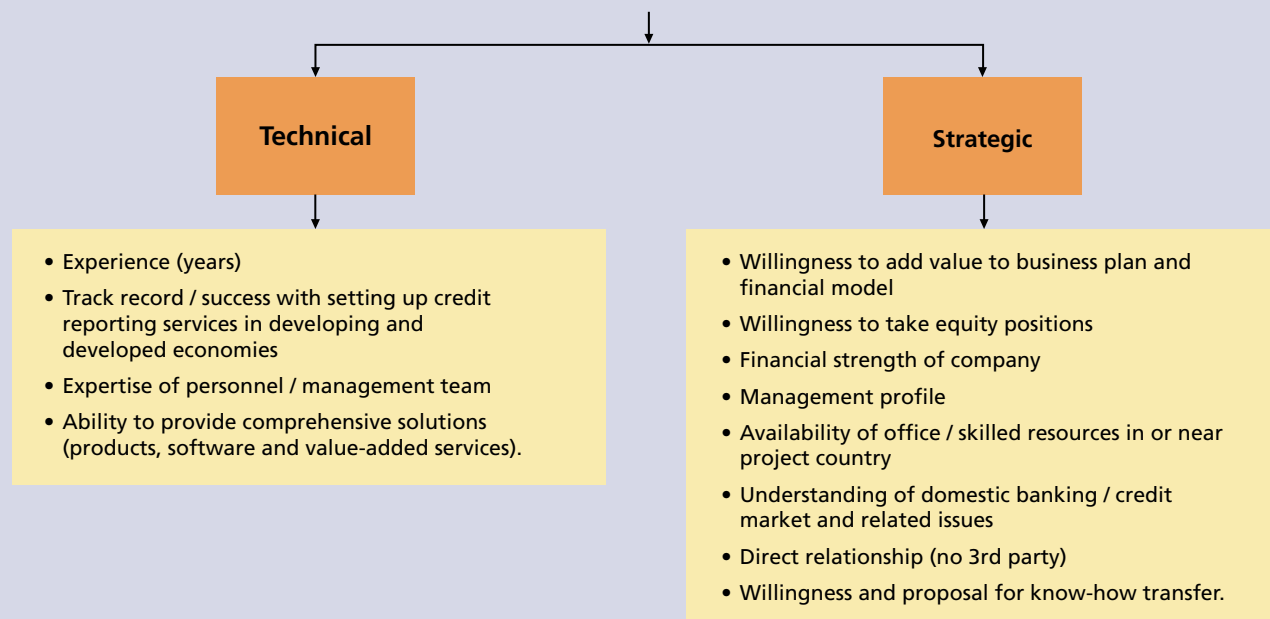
Technical

Strategic

- Experience (years)
- Track record / success with setting up credit reporting services in developing and developed economies
- Expertise of personnel / management team
- Ability to provide comprehensive solutions (products, software and value-added services).

- Willingness to add value to business plan and financial model
- Willingness to take equity positions
- Financial strength of company
- Management profile
- Availability of office / skilled resources in or near project country
- Understanding of domestic banking / credit market and related issues
- Direct relationship (no 3rd party)
- Willingness and proposal for know-how transfer.